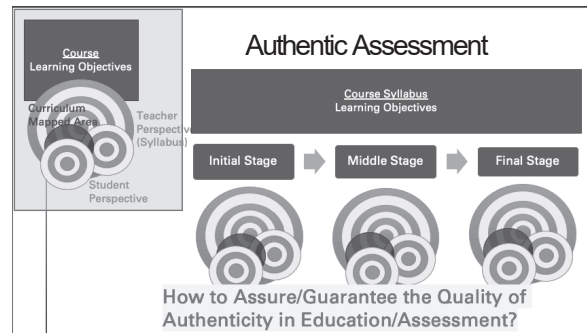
Course
Learning Objectives

Curriculum
Mapped Area

Teacher
Perspective
(Syllabus)

Student
Perspective

Authentic Assessment

Course Syllabus
Learning Objectives

Initial Stage

Middle Stage

Final Stage

How to Assure/Guarantee the Quality of Authenticity in Education/Assessment?